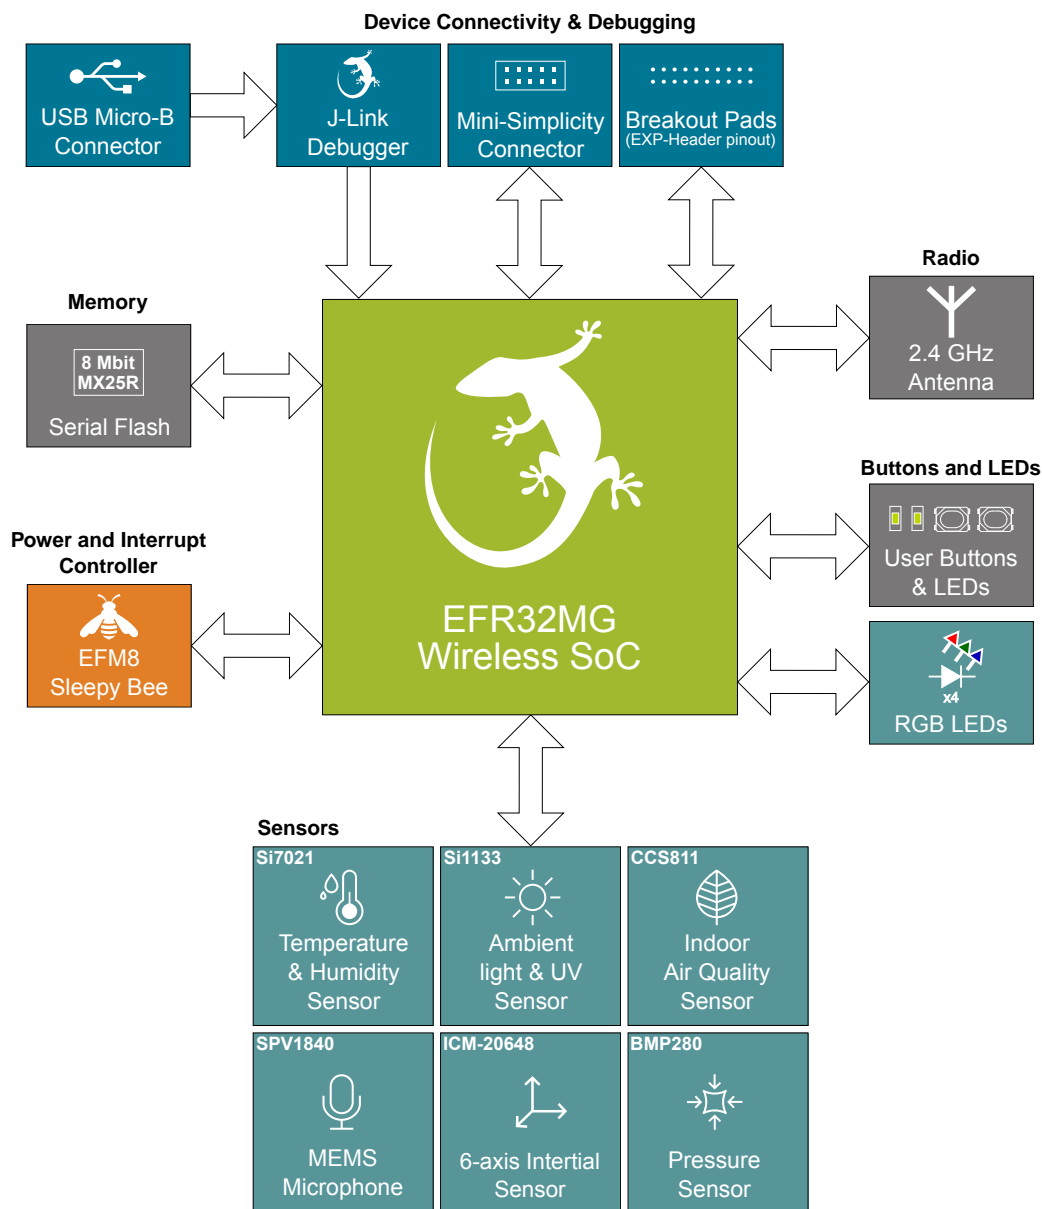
Device Connectivity & Debugging

USB Micro-B Connector

J-Link Debugger

Mini-Simplicity Connector

Breakout Pads (EXP-Header pinout)

Radio

2.4 GHz Antenna

Memory

8 Mbit MX25R

Serial Flash

EFR32MG Wireless SoC

Buttons and LEDs

User Buttons & LEDs

Power and Interrupt Controller

EFM8 Sleepy Bee

x4

RGB LEDs

Sensors

Si7021

Temperature & Humidity Sensor

Si1133

Ambient light & UV Sensor

CCS811

Indoor Air Quality Sensor

SPV1840

MEMS Microphone

ICM-20648

6-axis Intertial Sensor

BMP280

Pressure Sensor